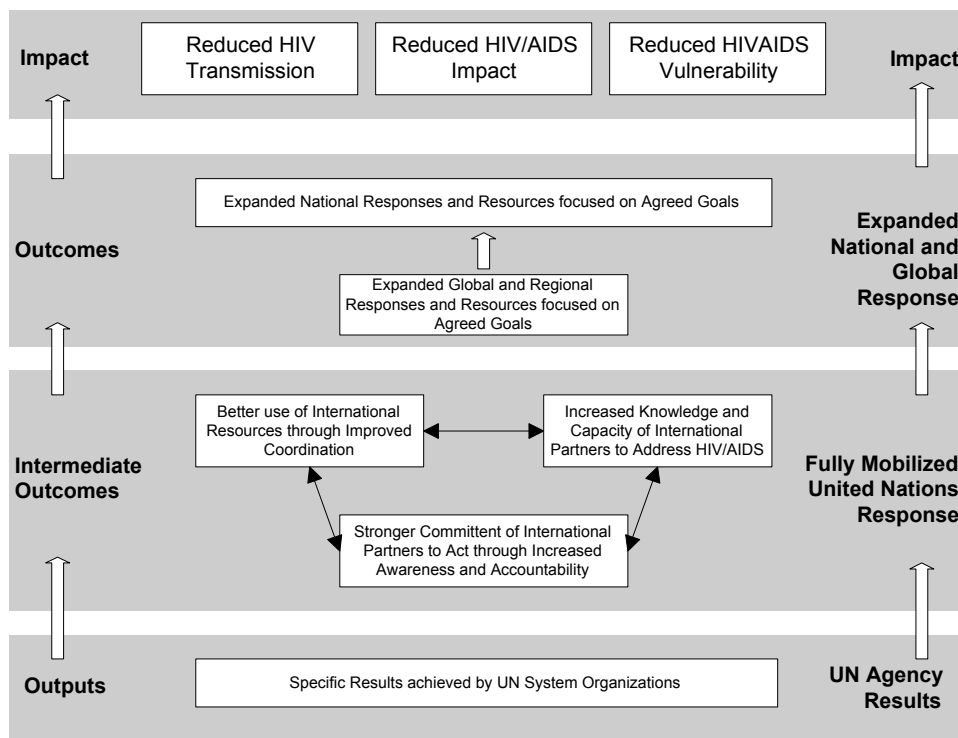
Impact

Reduced HIV Transmission

Reduced HIV/AIDS Impact

Reduced HIVAIDS Vulnerability

Impact

Outcomes

Expanded National Responses and Resources focused on Agreed Goals

Expanded Global and Regional Responses and Resources focused on Agreed Goals

Expanded National and Global Response

Intermediate Outcomes

Better use of International Resources through Improved Coordination

Increased Knowledge and Capacity of International Partners to Address HIV/AIDS

Stronger Committent of International Partners to Act through Increased Awareness and Accountability

Fully Mobilized United Nations Response

Outputs

Specific Results achieved by UN System Organizations

UN Agency Results